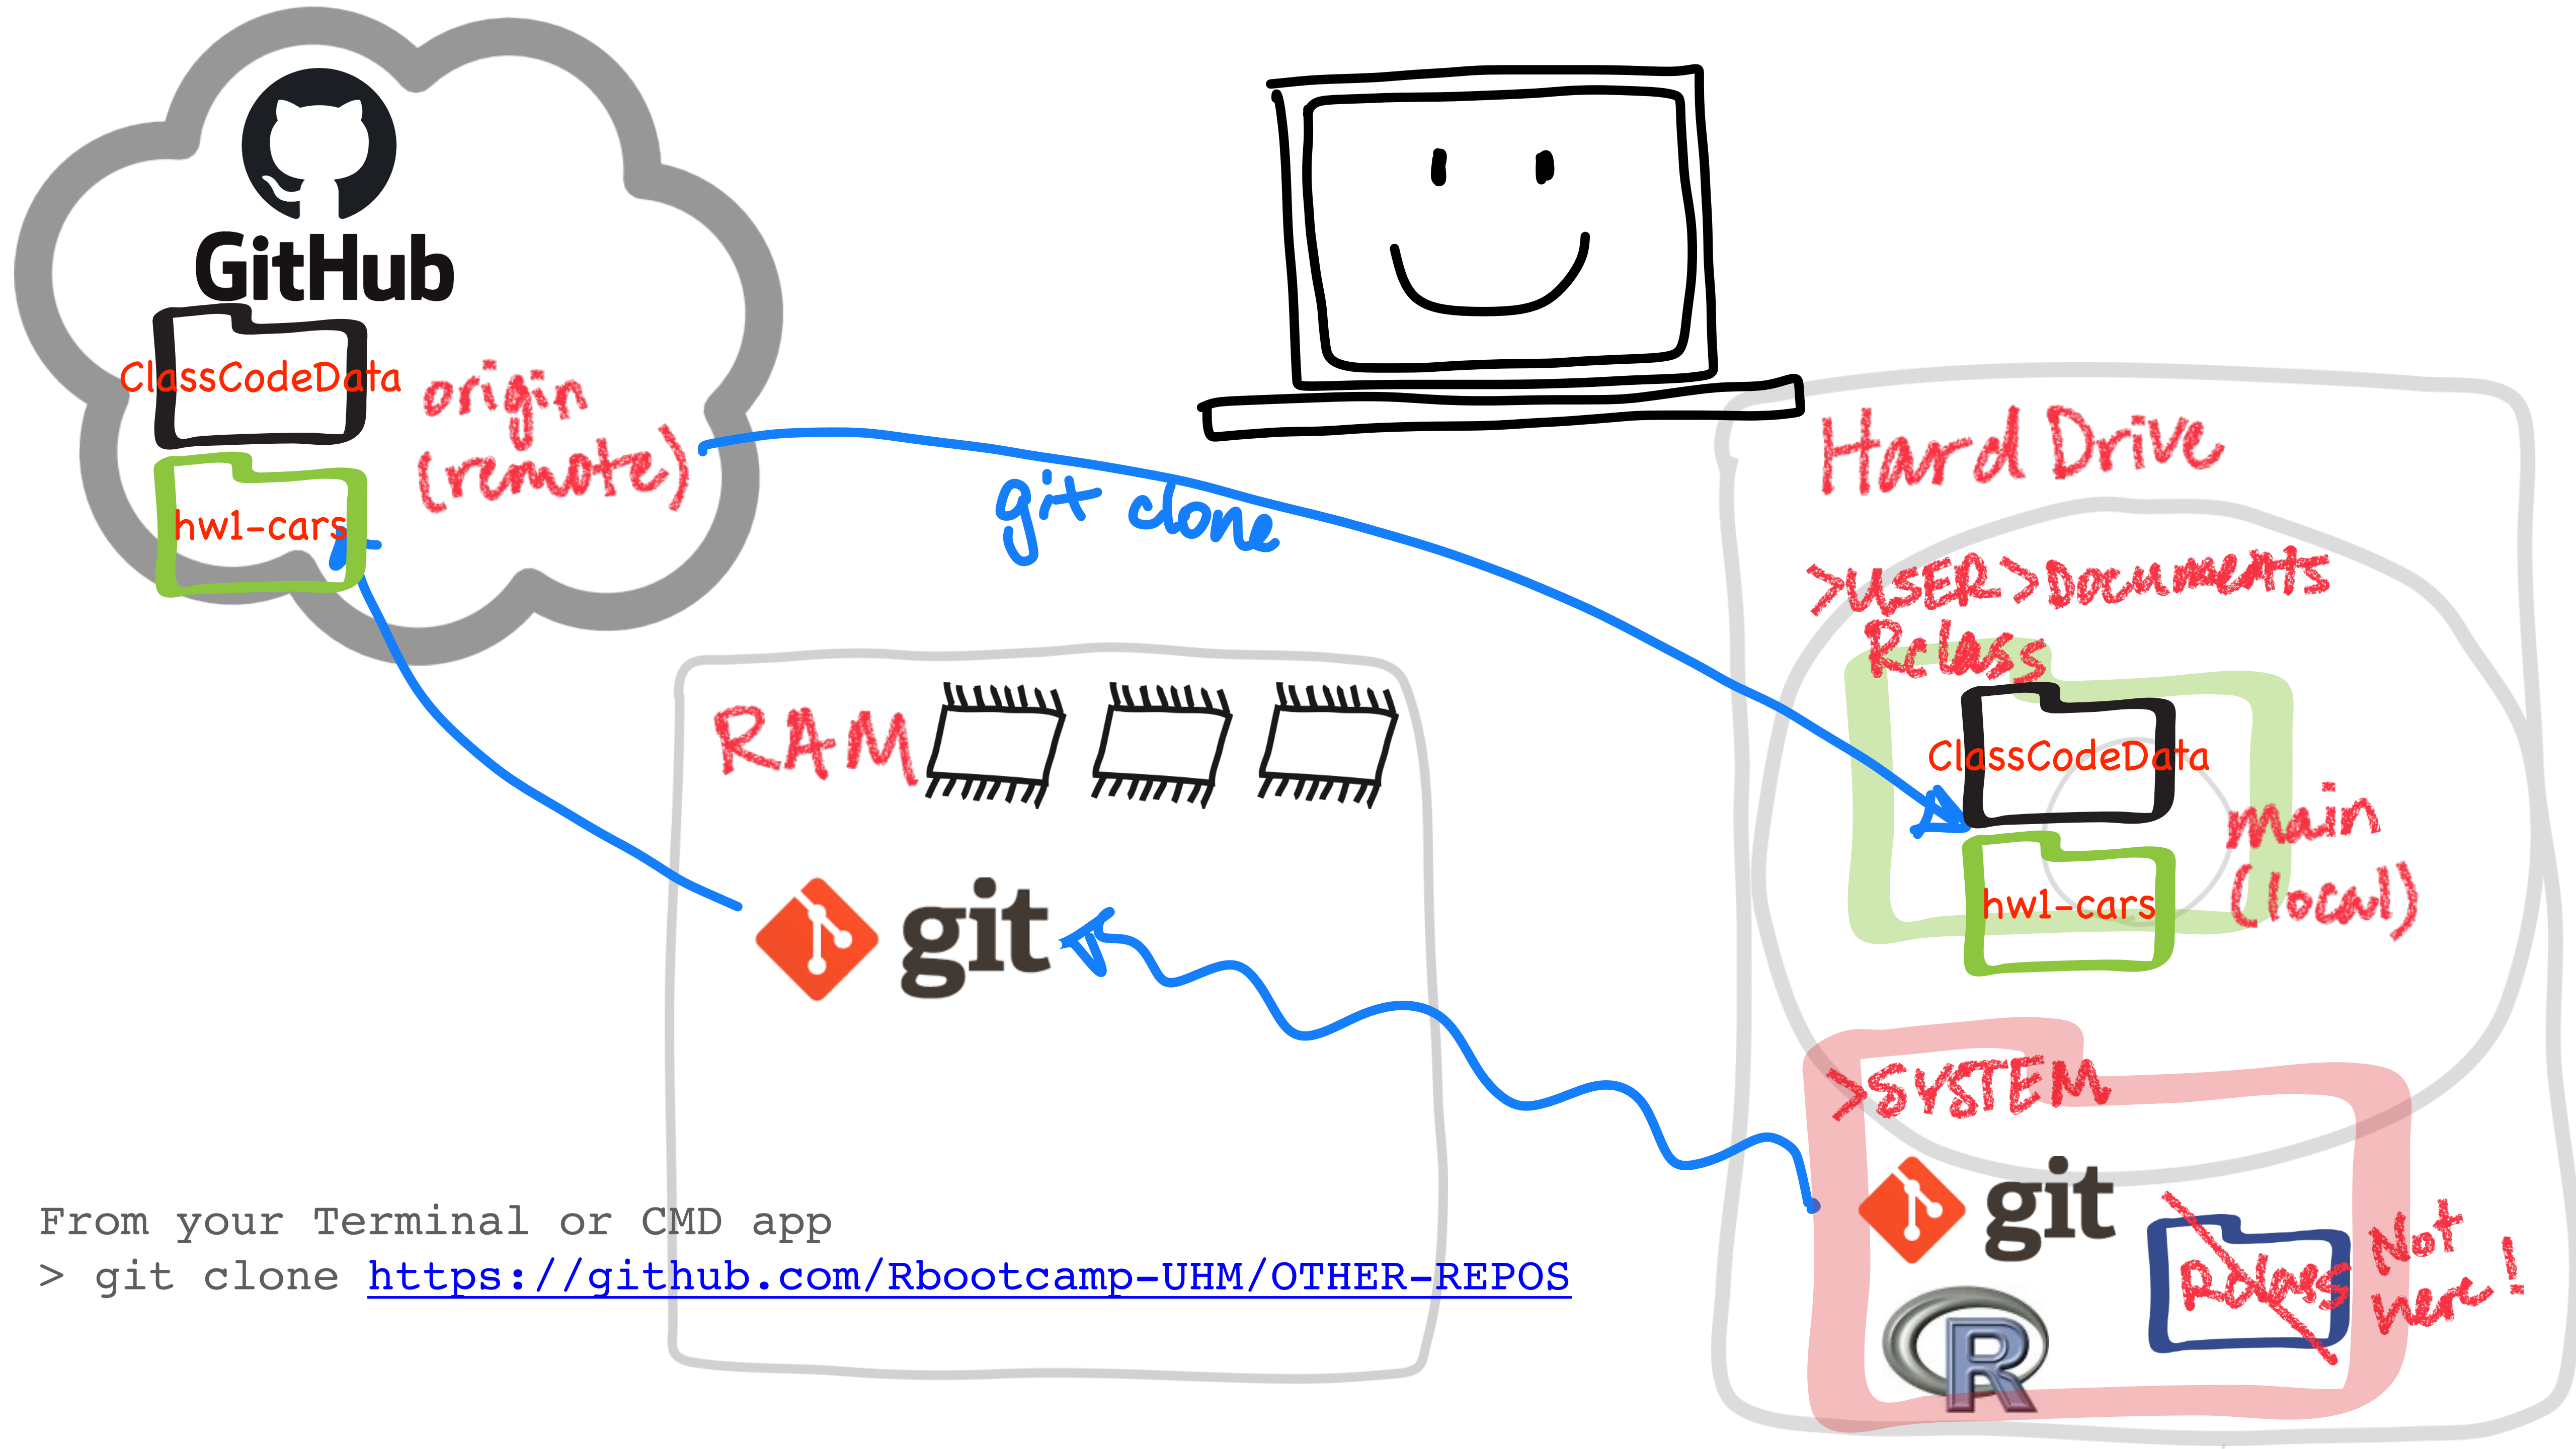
GitHub
ClassCodeData
hw1-cars
origin (remote)
git clone
Hard Drive
>USER>Documents
Rclass
ClassCodeData
hw1-cars
main (local)
RAM
git
>SYSTEM
git
R
Rclass
Not here!

From your Terminal or CMD app
> git clone https://github.com/Rbootcamp-UHM/OTHER-REPOS